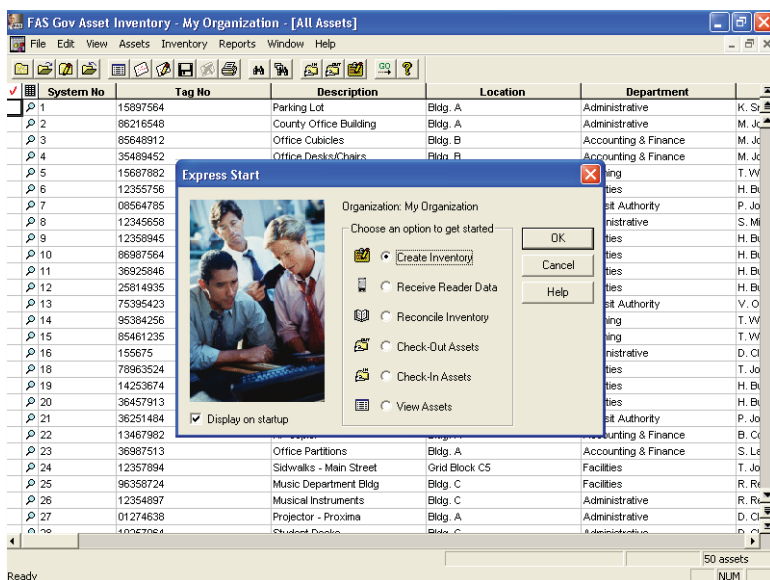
FAS Gov Asset Inventory - My Organization - [All Assets]

File Edit View Assets Inventory Reports Window Help

| | System No | Tag No | Description | Location | Department | |
|---|---|---|---|---|---|---|
| | 1 | 15897564 | Parking Lot | Bldg. A | Administrative | K. S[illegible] |
| | 2 | 86216548 | County Office Building | Bldg. A | Administrative | M. Jo |
| | 3 | 85648912 | Office Cubicles | Bldg. B | Accounting & Finance | M. Jo |
| | 4 | 35489452 | Office Desks/Chairs | Bldg. B | Accounting & Finance | M. Jo |
| | 5 | 15687882 | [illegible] | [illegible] | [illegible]ing | T. W |
| | 6 | 12355756 | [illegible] | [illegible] | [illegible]ties | H. B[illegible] |
| | 7 | 08564785 | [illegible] | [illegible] | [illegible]sit Authority | P. Jo |
| | 8 | 12345658 | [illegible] | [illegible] | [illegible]nistrative | S. Mi |
| | 9 | 12358945 | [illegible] | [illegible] | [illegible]ties | H. B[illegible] |
| | 10 | 86987564 | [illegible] | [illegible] | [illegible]ties | H. B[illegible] |
| | 11 | 36925846 | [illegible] | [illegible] | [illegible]ties | H. B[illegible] |
| | 12 | 25814935 | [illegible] | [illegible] | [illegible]ties | H. B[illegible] |
| | 13 | 75395423 | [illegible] | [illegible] | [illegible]sit Authority | V. O |
| | 14 | 95384256 | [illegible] | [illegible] | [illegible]ing | T. W |
| | 15 | 85461235 | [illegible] | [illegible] | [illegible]ing | T. W |
| | 16 | 155675 | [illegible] | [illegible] | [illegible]nistrative | D. Cl |
| | 18 | 78963524 | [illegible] | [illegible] | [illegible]ties | T. Jo |
| | 19 | 14253674 | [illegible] | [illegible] | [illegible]ties | H. B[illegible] |
| | 20 | 36457913 | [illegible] | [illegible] | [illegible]ties | H. B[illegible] |
| | 21 | 36251484 | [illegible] | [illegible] | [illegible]sit Authority | P. Jo |
| | 22 | 13467982 | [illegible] | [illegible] | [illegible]ounting & Finance | B. C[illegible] |
| | 23 | 36987513 | Office Partitions | Bldg. A | Accounting & Finance | S. La |
| | 24 | 12357894 | Sidwalks - Main Street | Grid Block C5 | Facilities | T. Jo |
| | 25 | 96358724 | Music Department Bldg | Bldg. C | Facilities | R. Re |
| | 26 | 12354897 | Musical Instruments | Bldg. C | Administrative | R. Re |
| | 27 | 01274638 | Projector - Proxima | Bldg. A | Administrative | D. Cl |
| | 28 | 12357864 | Student Desks | Bldg. C | Administrative | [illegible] |

Express Start

Organization: My Organization

Choose an option to get started

Create Inventory

Receive Reader Data

Reconcile Inventory

Check-Out Assets

Check-In Assets

View Assets

OK

Cancel

Help

Display on startup

50 assets

Ready

NUM